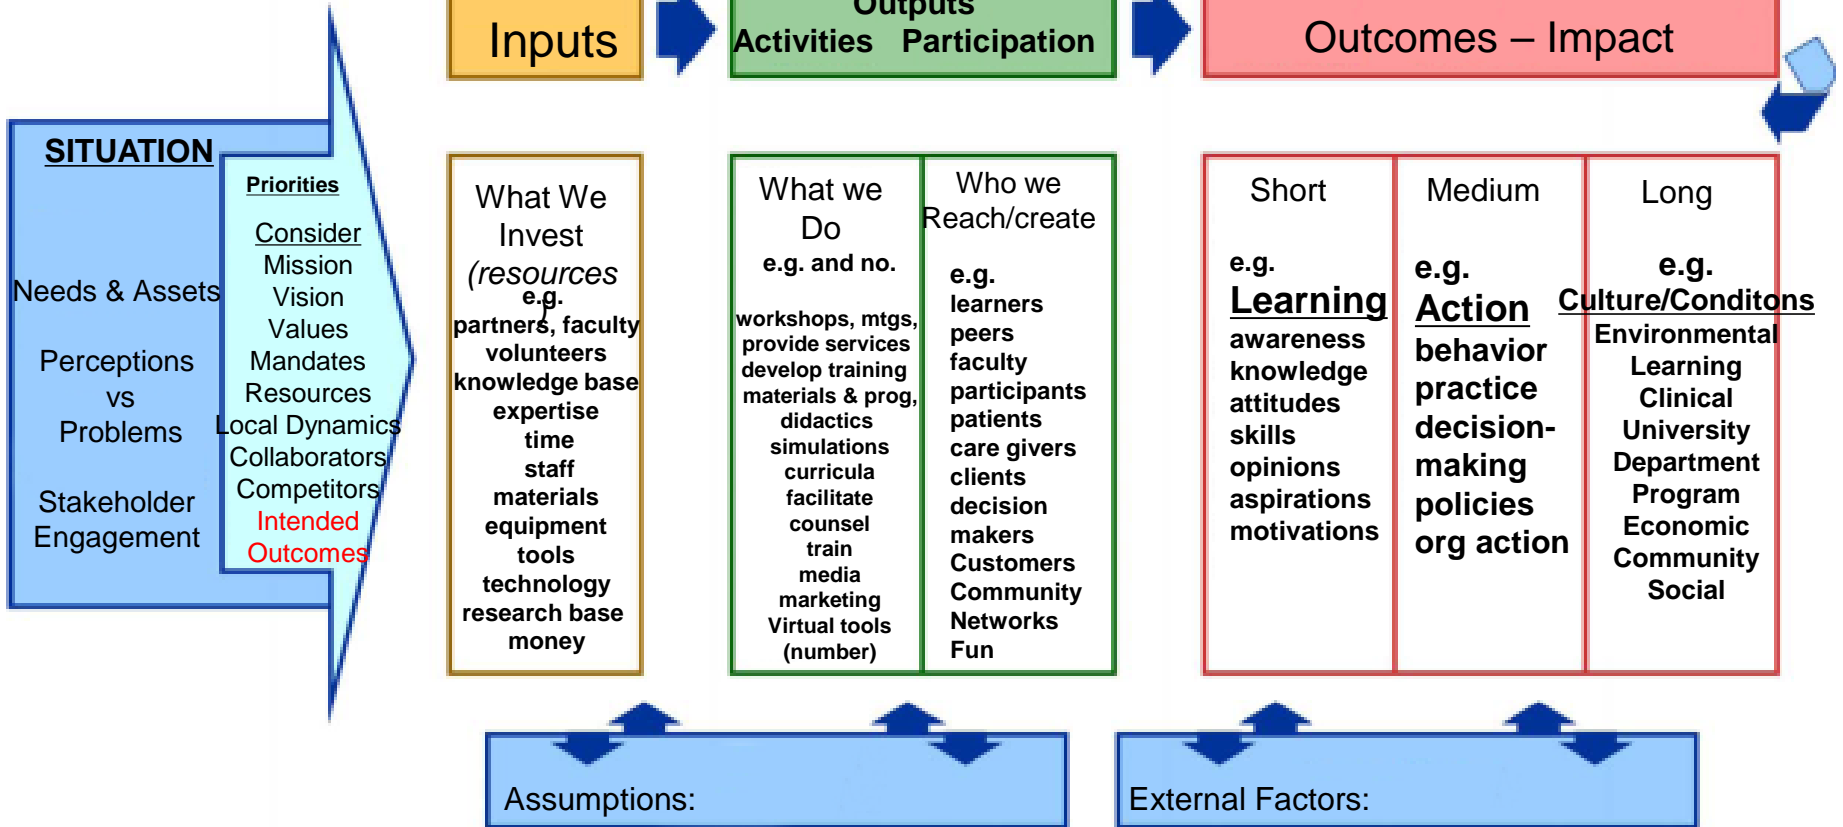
Inputs

Outputs
Activities Participation

Outcomes – Impact

SITUATION

Needs & Assets

Perceptions vs Problems

Stakeholder Engagement

Priorities

Consider
Mission
Vision
Values
Mandates
Resources
Local Dynamics
Collaborators
Competitors
Intended Outcomes

What We Invest (resources
e.g.
partners, faculty
volunteers
knowledge base
expertise
time
staff
materials
equipment
tools
technology
research base
money

What we Do
e.g. and no.
workshops, mtgs,
provide services
develop training
materials & prog,
didactics
simulations
curricula
facilitate
counsel
train
media
marketing
Virtual tools
(number)

Who we Reach/create
e.g.
learners
peers
faculty
participants
patients
care givers
clients
decision makers
Customers
Community
Networks
Fun

Short
e.g.
Learning
awareness
knowledge
attitudes
skills
opinions
aspirations
motivations

Medium
e.g.
Action
behavior
practice
decision-making
policies
org action

Long
e.g.
Culture/Conditons
Environmental
Learning
Clinical
University
Department
Program
Economic
Community
Social

Assumptions:

External Factors: